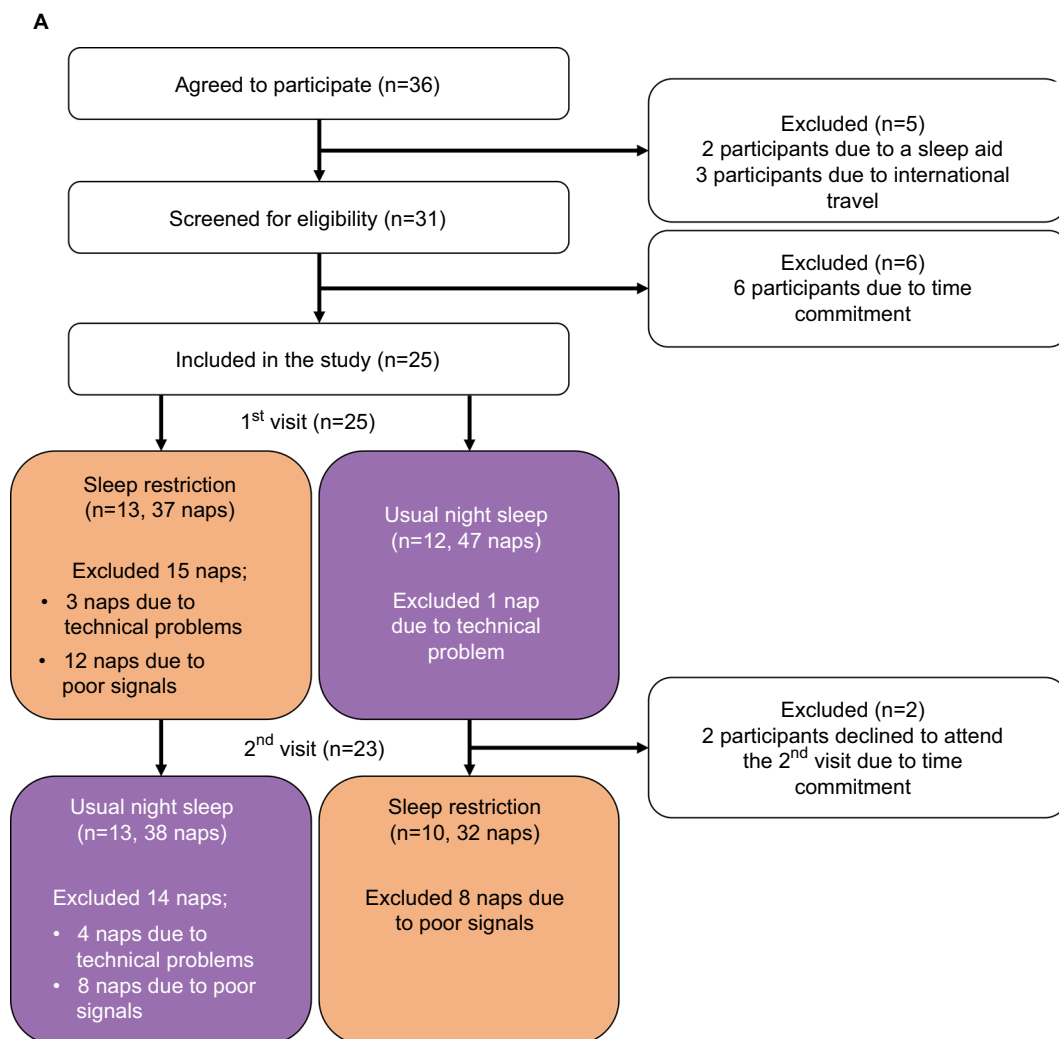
A

Agreed to participate (n=36)

Excluded (n=5)
2 participants due to a sleep aid
3 participants due to international travel

Screened for eligibility (n=31)

Excluded (n=6)
6 participants due to time commitment

Included in the study (n=25)

1$^{st}$ visit (n=25)

Sleep restriction
(n=13, 37 naps)

Excluded 15 naps;
• 3 naps due to technical problems
• 12 naps due to poor signals

Usual night sleep
(n=12, 47 naps)

Excluded 1 nap due to technical problem

2$^{nd}$ visit (n=23)

Excluded (n=2)
2 participants declined to attend the 2$^{nd}$ visit due to time commitment

Usual night sleep
(n=13, 38 naps)

Excluded 14 naps;
• 4 naps due to technical problems
• 8 naps due to poor signals

Sleep restriction
(n=10, 32 naps)

Excluded 8 naps due to poor signals